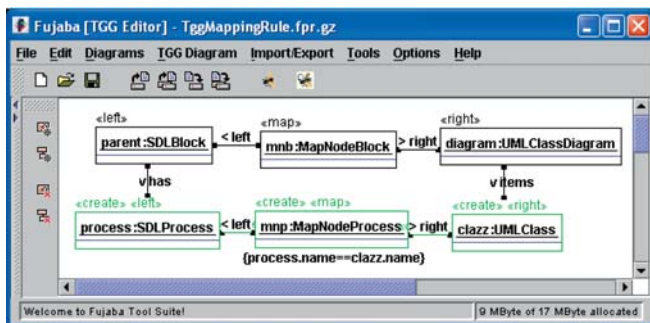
Fujaba [TGG Editor] - TggMappingRule.fpr.gz

File Edit Diagrams TGG Diagram Import/Export Tools Options Help

«left»
parent :SDLBlock

< left

«map»
mnb :MapNodeBlock

> right

«right»
diagram :UMLClassDiagram

v has

v items

«create» «left»
process :SDLProcess

< left

«create» «map»
mnp :MapNodeProcess

> right

«create» «right»
clazz :UMLClass

{process.name==clazz.name}

Welcome to Fujaba Tool Suite!

9 MByte of 17 MByte allocated